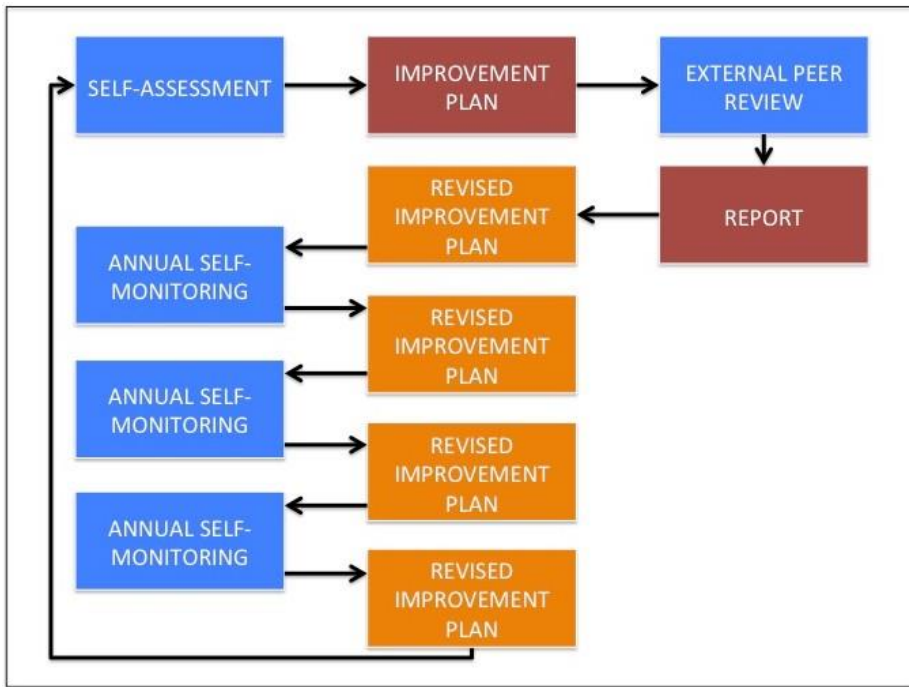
SELF-ASSESSMENT

IMPROVEMENT PLAN

EXTERNAL PEER REVIEW

REPORT

REVISED IMPROVEMENT PLAN

ANNUAL SELF-MONITORING

REVISED IMPROVEMENT PLAN

ANNUAL SELF-MONITORING

REVISED IMPROVEMENT PLAN

ANNUAL SELF-MONITORING

REVISED IMPROVEMENT PLAN